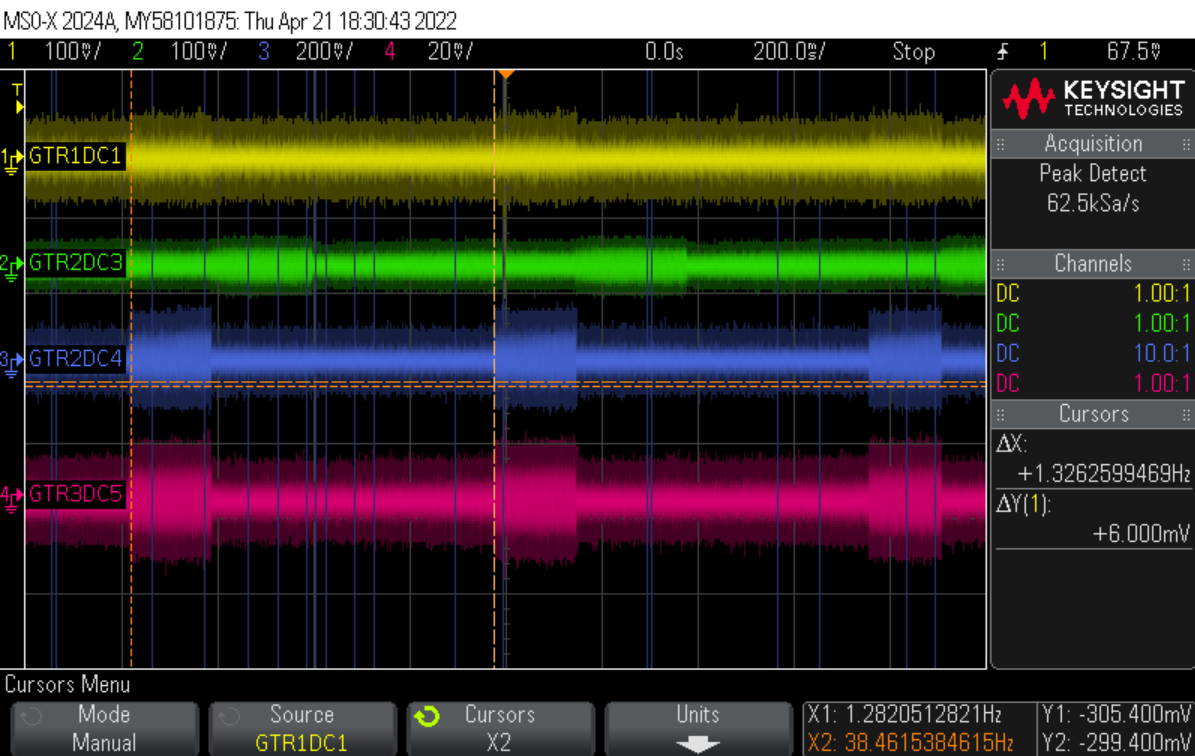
MSO-X 2024A, MY58101875: Thu Apr 21 18:30:43 2022

1 100mV/ 2 100mV/ 3 200mV/ 4 20mV/ 0.0s 200.0ms/ Stop 1 67.5mV

T

1 GTR1DC1

2 GTR2DC3

3 GTR2DC4

4 GTR3DC5

KEYSIGHT TECHNOLOGIES

Acquisition

Peak Detect

62.5kSa/s

Channels

| DC | 1.00:1 |
|---|---|
| DC | 1.00:1 |
| DC | 10.0:1 |
| DC | 1.00:1 |

Cursors

ΔX:

+1.3262599469Hz

ΔY(1):

+6.000mV

Cursors Menu

Mode
Manual

Source
GTR1DC1

Cursors
X2

Units

X1: 1.2820512821Hz
X2: 38.4615384615Hz

Y1: -305.400mV
Y2: -299.400mV